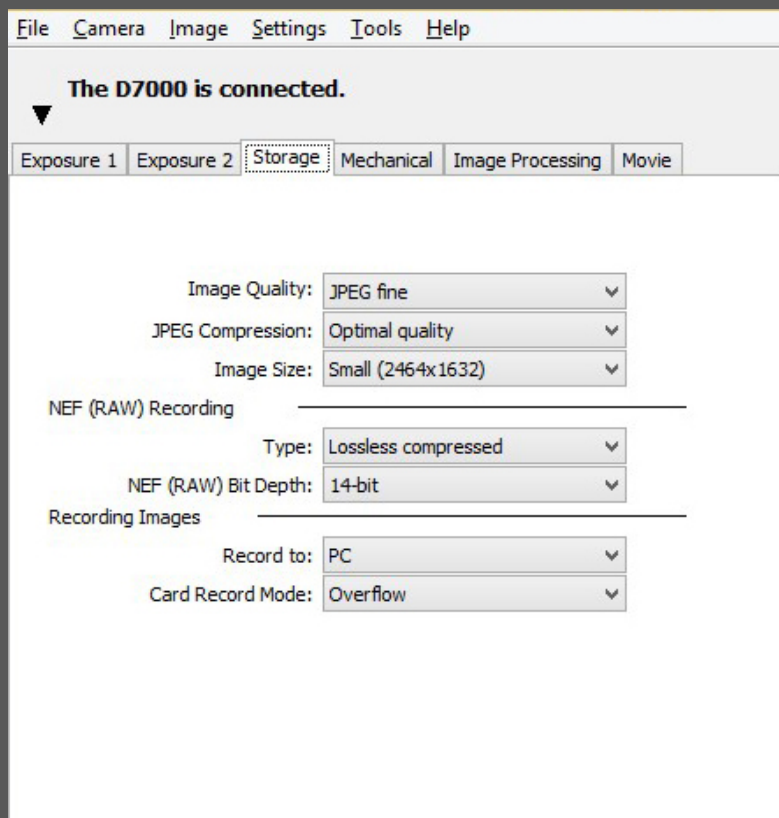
File Camera Image Settings Tools Help

The D7000 is connected.

Exposure 1 | Exposure 2 | Storage | Mechanical | Image Processing | Movie

Image Quality: JPEG fine
JPEG Compression: Optimal quality
Image Size: Small (2464x1632)

NEF (RAW) Recording
Type: Lossless compressed
NEF (RAW) Bit Depth: 14-bit

Recording Images
Record to: PC
Card Record Mode: Overflow